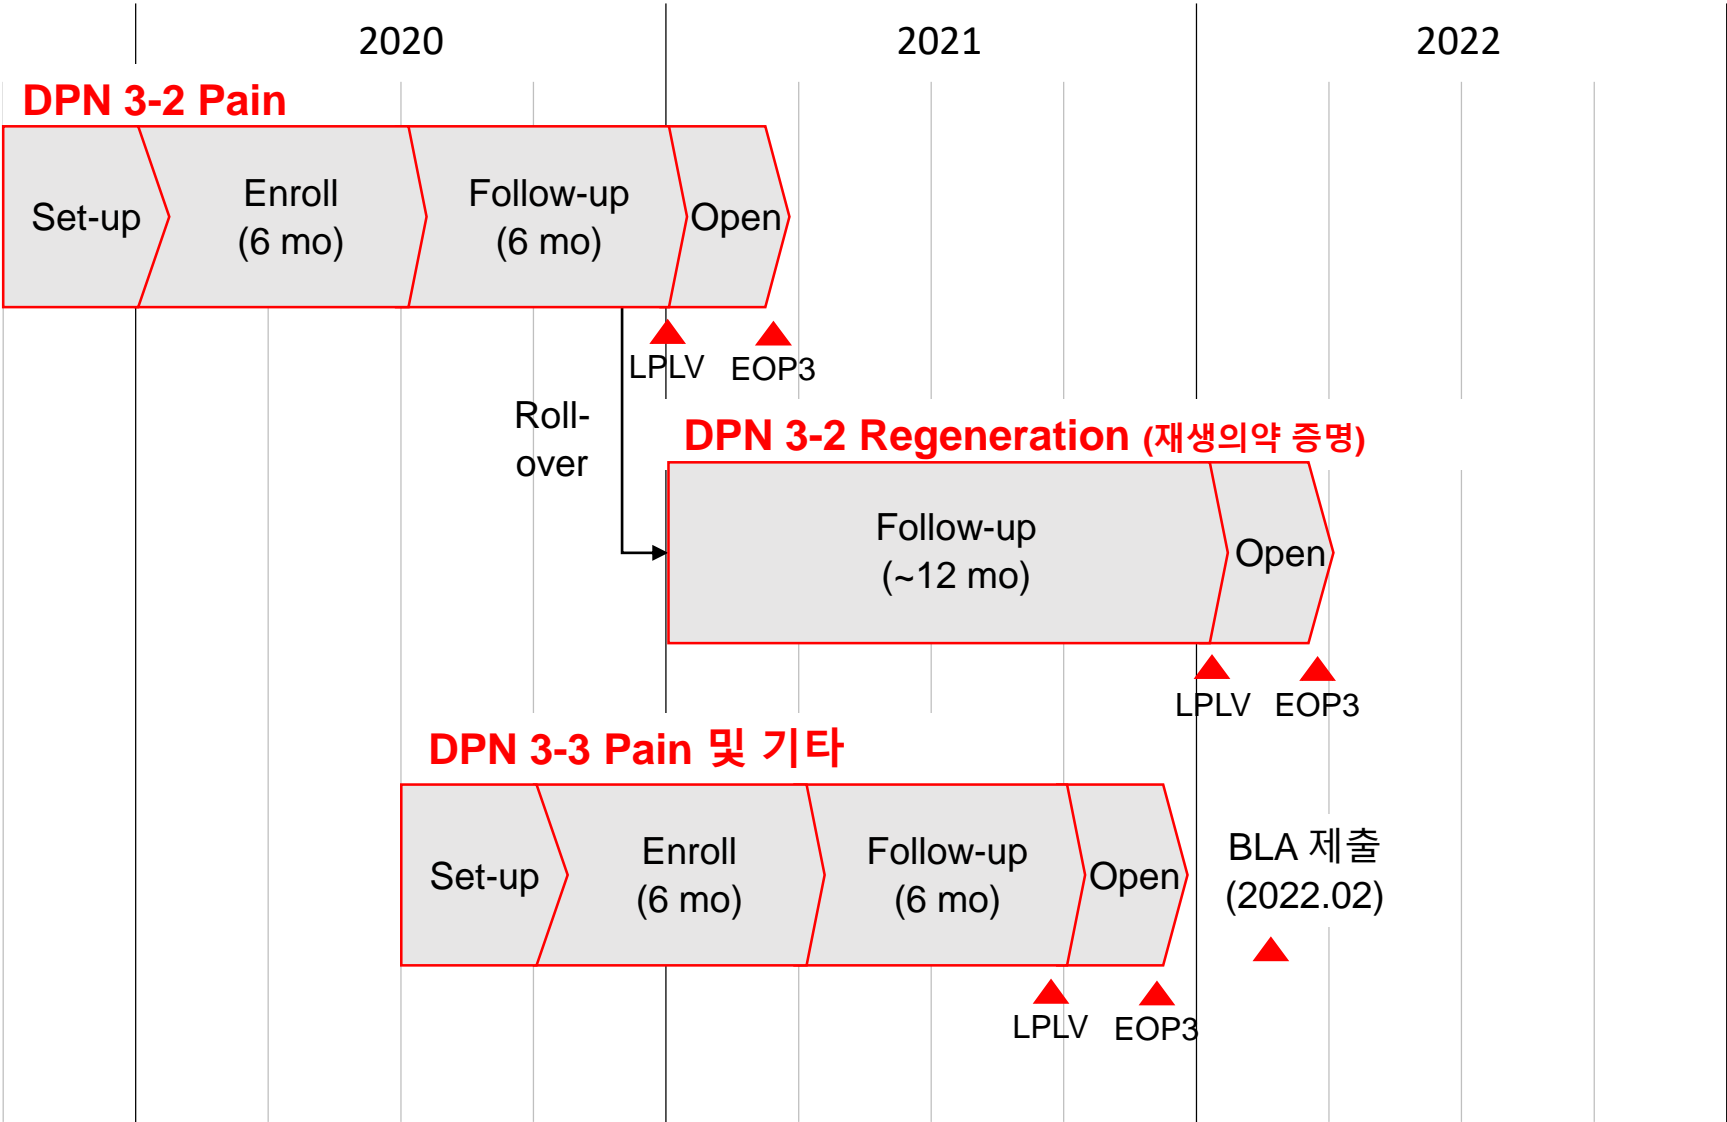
2020

2021

2022

DPN 3-2 Pain

Set-up

Enroll
(6 mo)

Follow-up
(6 mo)

Open

LPLV

EOP3

Roll-
over

DPN 3-2 Regeneration (재생의약 증명)

Follow-up
(~12 mo)

Open

LPLV

EOP3

DPN 3-3 Pain 및 기타

Set-up

Enroll
(6 mo)

Follow-up
(6 mo)

Open

BLA 제출
(2022.02)

LPLV

EOP3